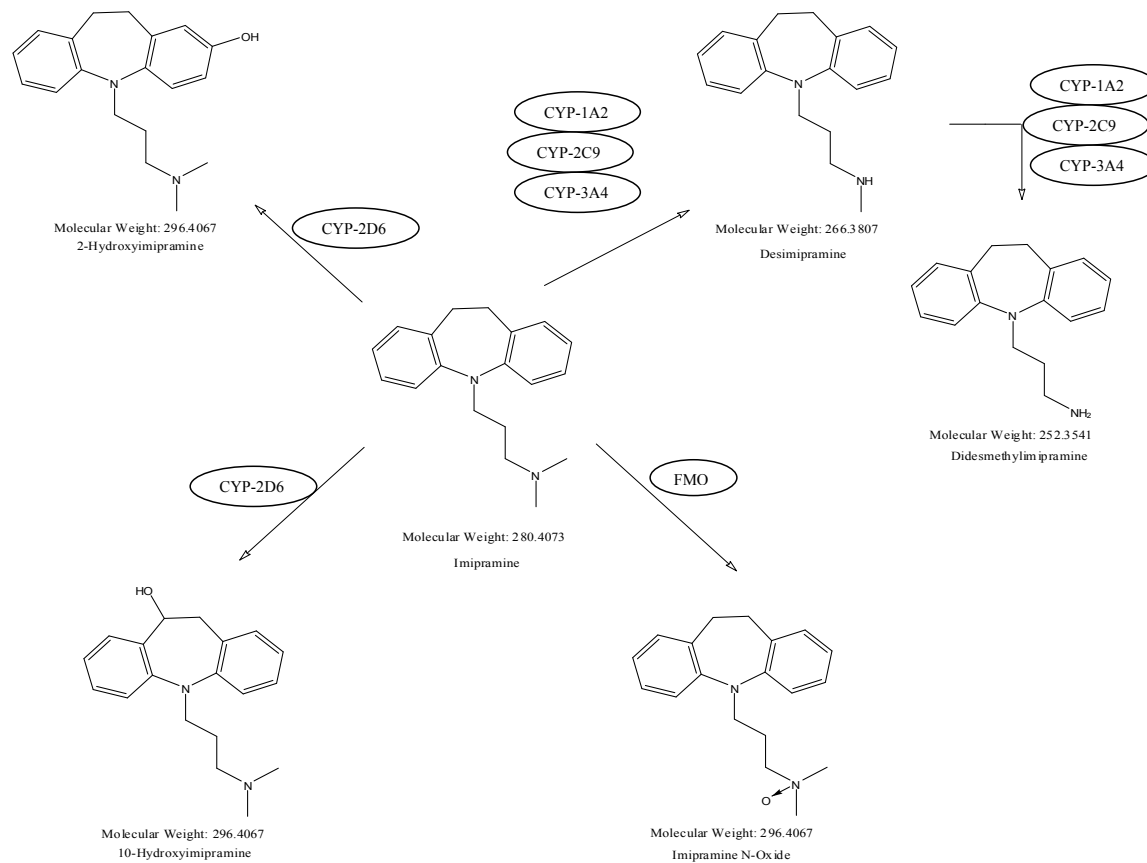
OH

N

N

Molecular Weight: 296.4067
2-Hydroxyimipramine

CYP-2D6

CYP-1A2
CYP-2C9
CYP-3A4

N

NH

Molecular Weight: 266.3807
Desimipramine

CYP-1A2
CYP-2C9
CYP-3A4

N

$NH_2$

Molecular Weight: 252.3541
Didesmethylimipramine

N

N

Molecular Weight: 280.4073
Imipramine

CYP-2D6

FMO

HO

N

N

Molecular Weight: 296.4067
10-Hydroxyimipramine

N

O

N

Molecular Weight: 296.4067
Imipramine N-Oxide